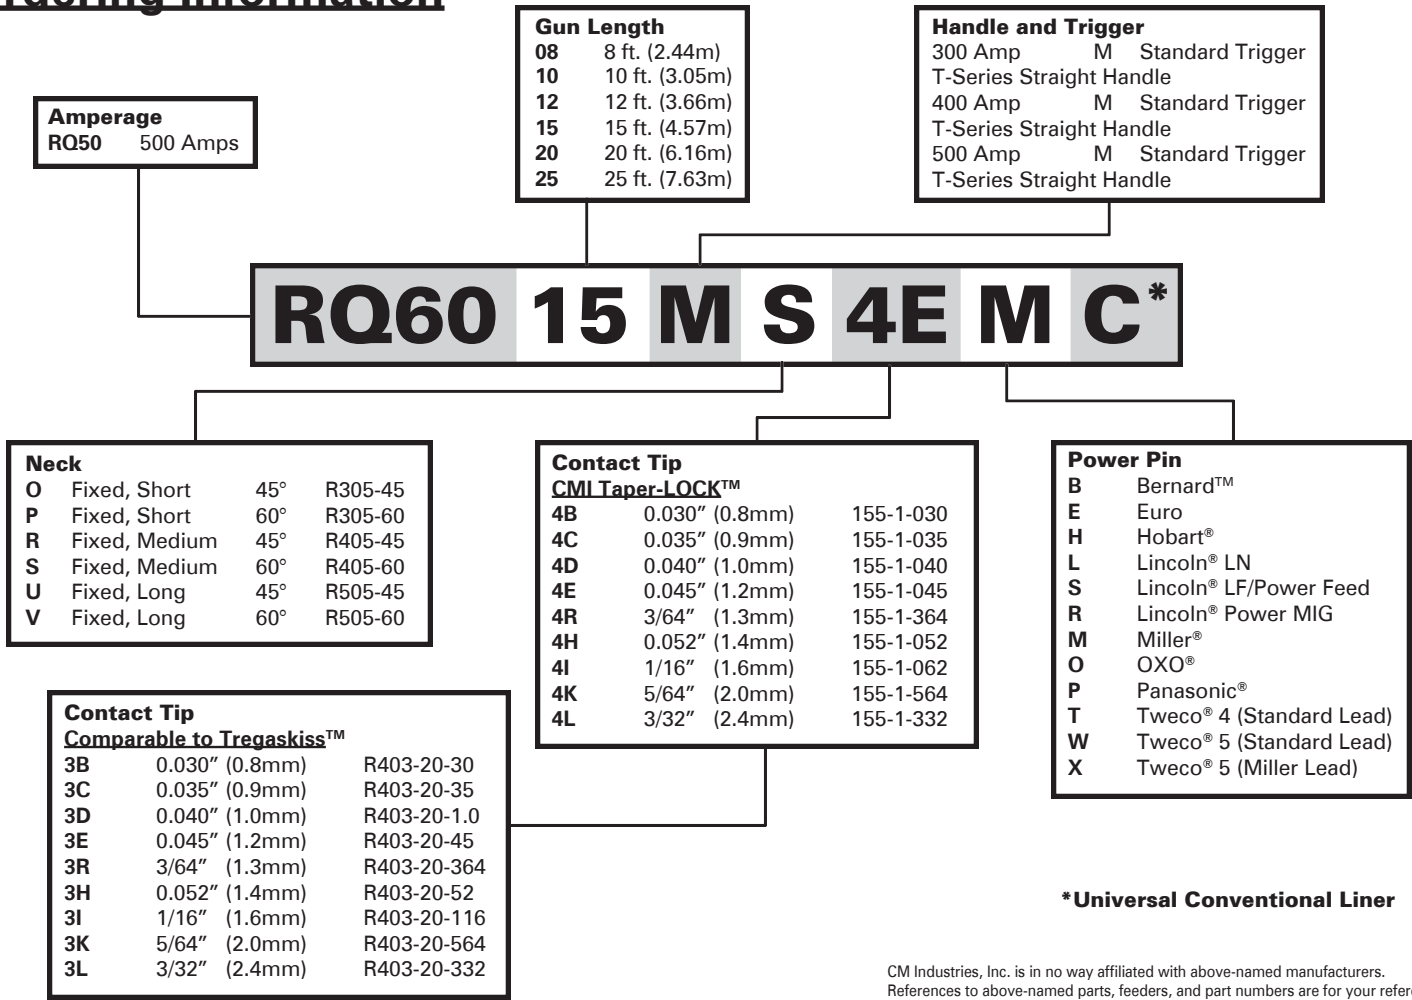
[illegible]dering Information

Gun Length
08 8 ft. (2.44m)
10 10 ft. (3.05m)
12 12 ft. (3.66m)
15 15 ft. (4.57m)
20 20 ft. (6.16m)
25 25 ft. (7.63m)

Handle and Trigger
300 Amp M Standard Trigger T-Series Straight Handle
400 Amp M Standard Trigger T-Series Straight Handle
500 Amp M Standard Trigger T-Series Straight Handle

Amperage
RQ50 500 Amps

RQ60 15 M S 4E M C*

Neck

| | | | |
|---|---|---|---|
| O | Fixed, Short | 45° | R305-45 |
| P | Fixed, Short | 60° | R305-60 |
| R | Fixed, Medium | 45° | R405-45 |
| S | Fixed, Medium | 60° | R405-60 |
| U | Fixed, Long | 45° | R505-45 |
| V | Fixed, Long | 60° | R505-60 |

Contact Tip
CMI Taper-LOCK™

| | | |
|---|---|---|
| 4B | 0.030″ (0.8mm) | 155-1-030 |
| 4C | 0.035″ (0.9mm) | 155-1-035 |
| 4D | 0.040″ (1.0mm) | 155-1-040 |
| 4E | 0.045″ (1.2mm) | 155-1-045 |
| 4R | 3/64″ (1.3mm) | 155-1-364 |
| 4H | 0.052″ (1.4mm) | 155-1-052 |
| 4I | 1/16″ (1.6mm) | 155-1-062 |
| 4K | 5/64″ (2.0mm) | 155-1-564 |
| 4L | 3/32″ (2.4mm) | 155-1-332 |

Power Pin
B Bernard™
E Euro
H Hobart®
L Lincoln® LN
S Lincoln® LF/Power Feed
R Lincoln® Power MIG
M Miller®
O OXO®
P Panasonic®
T Tweco® 4 (Standard Lead)
W Tweco® 5 (Standard Lead)
X Tweco® 5 (Miller Lead)

Contact Tip
Comparable to Tregaskiss™

| | | |
|---|---|---|
| 3B | 0.030″ (0.8mm) | R403-20-30 |
| 3C | 0.035″ (0.9mm) | R403-20-35 |
| 3D | 0.040″ (1.0mm) | R403-20-1.0 |
| 3E | 0.045″ (1.2mm) | R403-20-45 |
| 3R | 3/64″ (1.3mm) | R403-20-364 |
| 3H | 0.052″ (1.4mm) | R403-20-52 |
| 3I | 1/16″ (1.6mm) | R403-20-116 |
| 3K | 5/64″ (2.0mm) | R403-20-564 |
| 3L | 3/32″ (2.4mm) | R403-20-332 |

*Universal Conventional Liner

CM Industries, Inc. is in no way affiliated with above-named manufacturers. References to above-named parts, feeders, and part numbers are for your refer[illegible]